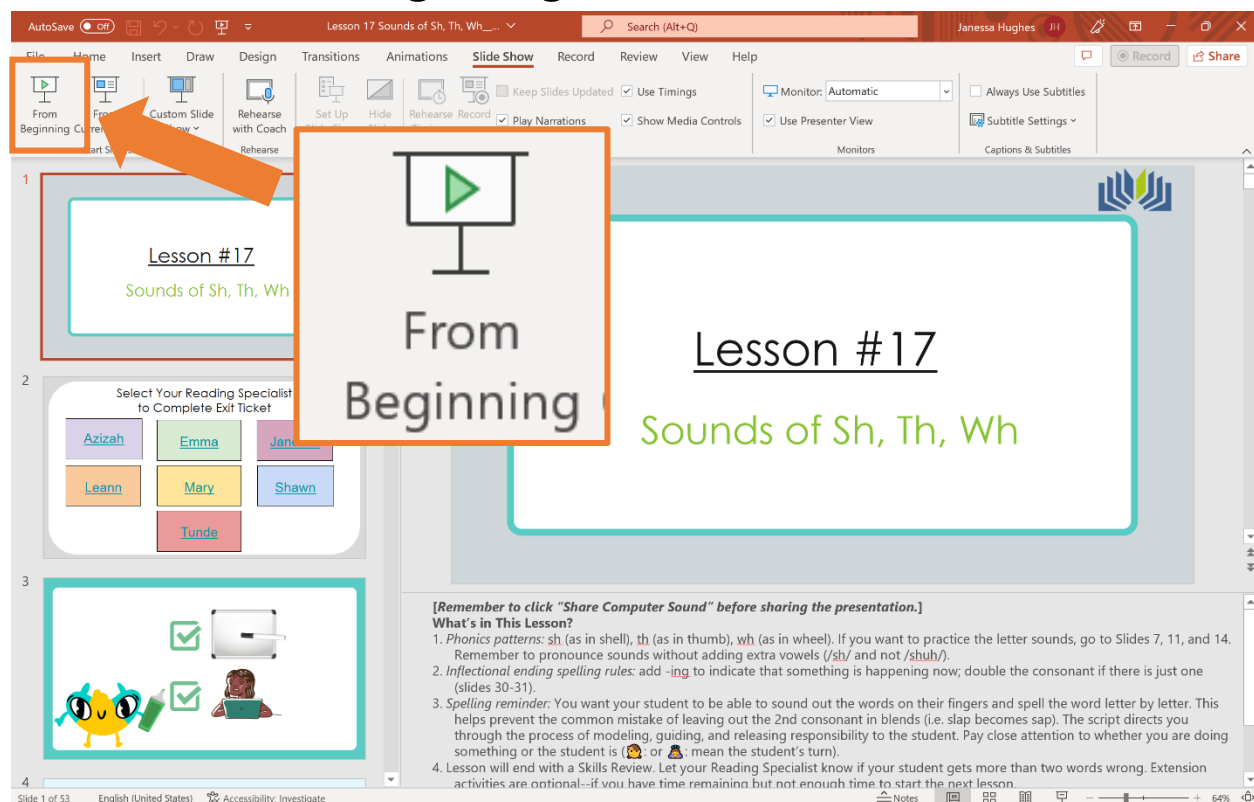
AutoSave Off Lesson 17 Sounds of Sh, Th, Wh__ Search (Alt+Q) Janessa Hughes JH

File Home Insert Draw Design Transitions Animations Slide Show Record Review View Help Record Share

From Beginning From Current Custom Slide Show Rehearse with Coach Set Up Slide Show Hide Slide Rehearse Record Keep Slides Updated Play Narrations Use Timings Show Media Controls Monitor: Automatic Use Presenter View Always Use Subtitles Subtitle Settings

Start Slide Show Rehearse Monitors Captions & Subtitles

From Beginning

1

Lesson #17

Sounds of Sh, Th, Wh

2

Select Your Reading Specialist to Complete Exit Ticket

Azizah Emma Jane Leann Mary Shawn Tunde

3

4

Lesson #17

Sounds of Sh, Th, Wh

[Remember to click "Share Computer Sound" before sharing the presentation.]
What's in This Lesson?
1. Phonics patterns: sh (as in shell), th (as in thumb), wh (as in wheel). If you want to practice the letter sounds, go to Slides 7, 11, and 14. Remember to pronounce sounds without adding extra vowels (/sh/ and not /shuh/).
2. Inflectional ending spelling rules: add -ing to indicate that something is happening now; double the consonant if there is just one (slides 30-31).
3. Spelling reminder: You want your student to be able to sound out the words on their fingers and spell the word letter by letter. This helps prevent the common mistake of leaving out the 2nd consonant in blends (i.e. slap becomes sap). The script directs you through the process of modeling, guiding, and releasing responsibility to the student. Pay close attention to whether you are doing something or the student is (: or : mean the student's turn).
4. Lesson will end with a Skills Review. Let your Reading Specialist know if your student gets more than two words wrong. Extension activities are optional--if you have time remaining but not enough time to start the next lesson.

Slide 1 of 53 English (United States) Accessibility: Investigate Notes 64%